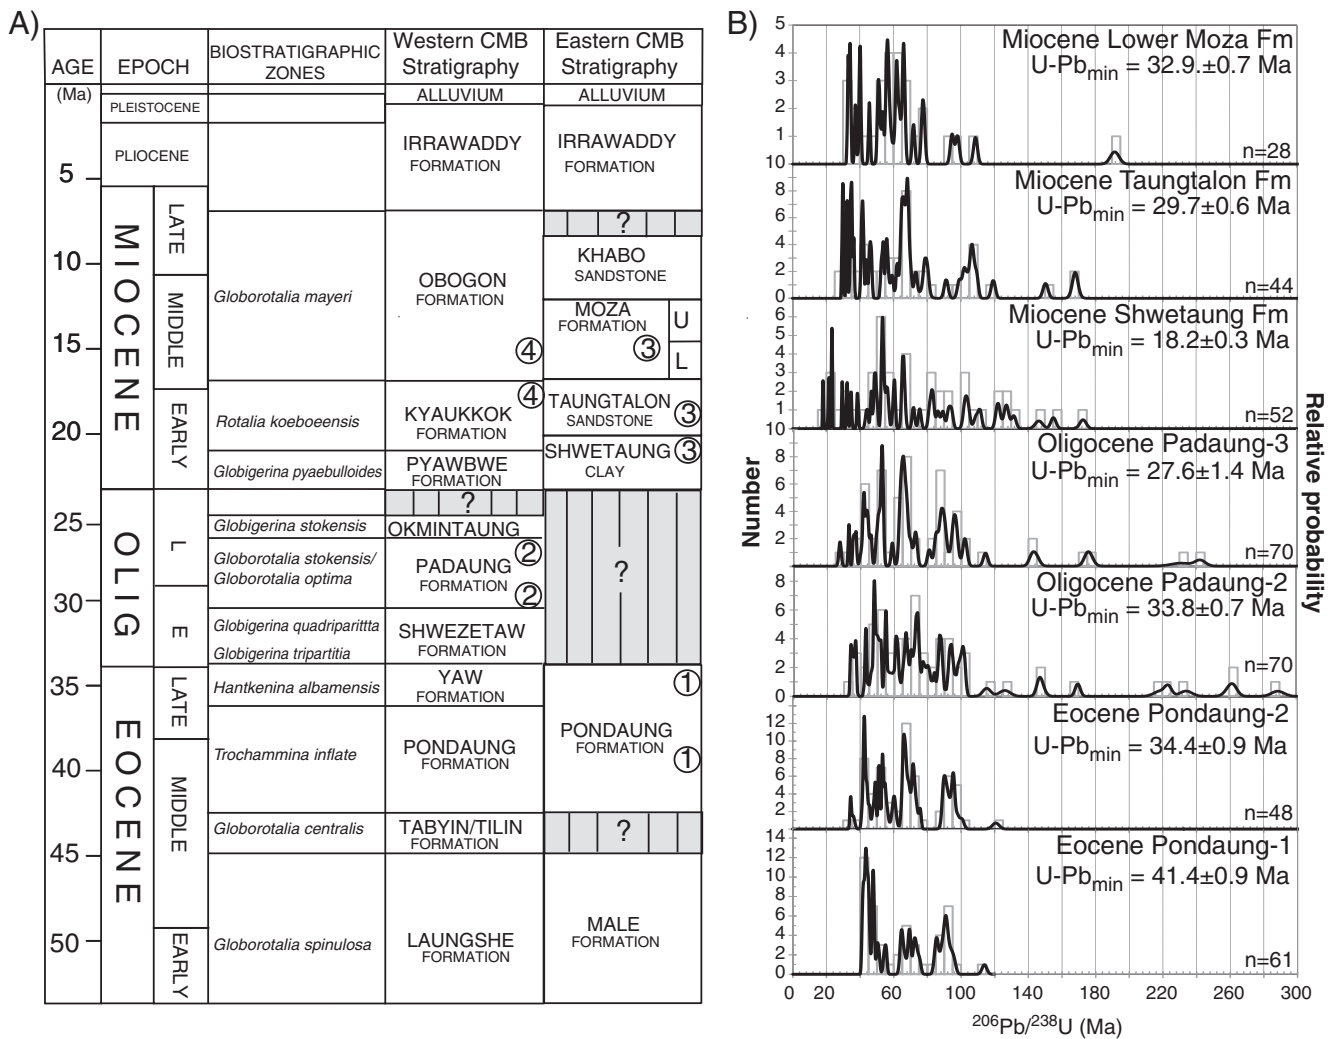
A)

| AGE (Ma) | EPOCH | | BIOSTRATIGRAPHIC ZONES | Western CMB Stratigraphy | Eastern CMB Stratigraphy |
|---|---|---|---|---|---|
| | PLEISTOCENE | | | ALLUVIUM | ALLUVIUM |
| 5 | PLIOCENE | | | IRRAWADDY FORMATION | IRRAWADDY FORMATION |
| 10 | MIOCENE | LATE | Globorotalia mayeri | OBOGON FORMATION ④ | ? KHABO SANDSTONE |
| 15 | | MIDDLE | | | MOZA FORMATION ③ U L |
| 20 | | EARLY | Rotalia koeboeensis | ④ KYAUKKOK FORMATION | TAUNGTALON SANDSTONE ③ |
| | | | Globigerina pyaebulloides | PYAWBWE FORMATION | SHWETAUNG ③ CLAY |
| 25 | OLIG | L | | ? | ? |
| | | | Globigerina stokensis | OKMINTAUNG | |
| | | | Globorotalia stokensis/ Globorotalia optima | PADAUNG ② FORMATION ② | |
| 30 | | E | Globigerina quadriparittta Globigerina tripartitia | SHWEZETAW FORMATION | |
| 35 | EOCENE | LATE | Hantkenina albamensis | YAW FORMATION | ① |
| 40 | | MIDDLE | Trochammina inflate | PONDAUNG FORMATION | PONDAUNG FORMATION ① |
| 45 | | | Globorotalia centralis | TABYIN/TILIN FORMATION | ? |
| 50 | | EARLY | Globorotalia spinulosa | LAUNGSHE FORMATION | MALE FORMATION |

B)

Miocene Lower Moza Fm
U-Pb$_{min}$ = 32.9.±0.7 Ma
n=28

Miocene Taungtalon Fm
U-Pb$_{min}$ = 29.7±0.6 Ma
n=44

Miocene Shwetaung Fm
U-Pb$_{min}$ = 18.2±0.3 Ma
n=52

Oligocene Padaung-3
U-Pb$_{min}$ = 27.6±1.4 Ma
n=70

Oligocene Padaung-2
U-Pb$_{min}$ = 33.8±0.7 Ma
n=70

Eocene Pondaung-2
U-Pb$_{min}$ = 34.4±0.9 Ma
n=48

Eocene Pondaung-1
U-Pb$_{min}$ = 41.4±0.9 Ma
n=61

Number

Relative probability

5 4 3 2 1 10 8 6 4 2 0 6 5 4 3 2 1 10 8 6 4 2 8 6 4 2 0 12 10 8 6 4 2 14 12 10 8 6 4 2 0

0 20 60 100 140 180 220 260 300

$^{206}Pb/^{238}U$ (Ma)